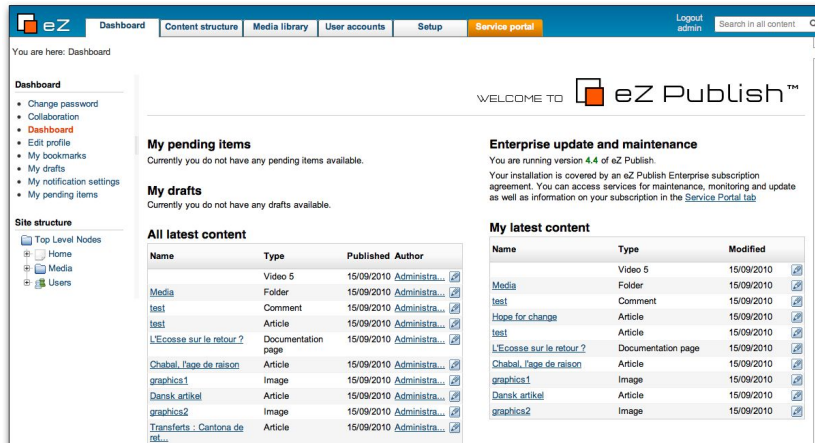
eZ

Dashboard | Content structure | Media library | User accounts | Setup | Service portal

Logout admin

Search in all content

You are here: Dashboard

Dashboard
- Change password
- Collaboration
- Dashboard
- Edit profile
- My bookmarks
- My drafts
- My notification settings
- My pending items

Site structure
Top Level Nodes
Home
Media
Users

WELCOME TO eZ Publish™

My pending items
Currently you do not have any pending items available.

My drafts
Currently you do not have any drafts available.

All latest content

| Name | Type | Published | Author |
|---|---|---|---|
| | Video 5 | 15/09/2010 | Administra... |
| Media | Folder | 15/09/2010 | Administra... |
| test | Comment | 15/09/2010 | Administra... |
| test | Article | 15/09/2010 | Administra... |
| L'Ecosse sur le retour ? | Documentation page | 15/09/2010 | Administra... |
| Chabal, l'age de raison | Article | 15/09/2010 | Administra... |
| graphics1 | Image | 15/09/2010 | Administra... |
| Dansk artikel | Article | 15/09/2010 | Administra... |
| graphics2 | Image | 15/09/2010 | Administra... |
| Transferts : Cantona de ret... | Article | 15/09/2010 | Administra... |

Enterprise update and maintenance
You are running version 4.4 of eZ Publish.

Your installation is covered by an eZ Publish Enterprise subscription agreement. You can access services for maintenance, monitoring and update as well as information on your subscription in the Service Portal tab

My latest content

| Name | Type | Modified |
|---|---|---|
| | Video 5 | 15/09/2010 |
| Media | Folder | 15/09/2010 |
| test | Comment | 15/09/2010 |
| Hope for change | Article | 15/09/2010 |
| test | Article | 15/09/2010 |
| L'Ecosse sur le retour ? | Documentation page | 15/09/2010 |
| Chabal, l'age de raison | Article | 15/09/2010 |
| graphics1 | Image | 15/09/2010 |
| Dansk artikel | Article | 15/09/2010 |
| graphics2 | Image | 15/09/2010 |